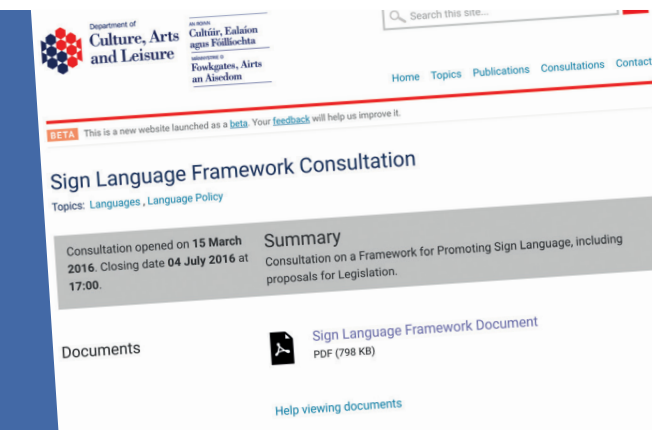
Department of
Culture, Arts and Leisure

AN ROINN
Cultúir, Ealaíon agus Fóillíochta

MÄNNYSTRIE O
Fowkgates, Airts an Aisedom

Search this site...

Home Topics Publications Consultations Contact

BETA This is a new website launched as a beta. Your feedback will help us improve it.

Sign Language Framework Consultation

Topics: Languages , Language Policy

Consultation opened on 15 March 2016. Closing date 04 July 2016 at 17:00.

Summary

Consultation on a Framework for Promoting Sign Language, including proposals for Legislation.

Documents

Sign Language Framework Document
PDF (798 KB)

Help viewing documents